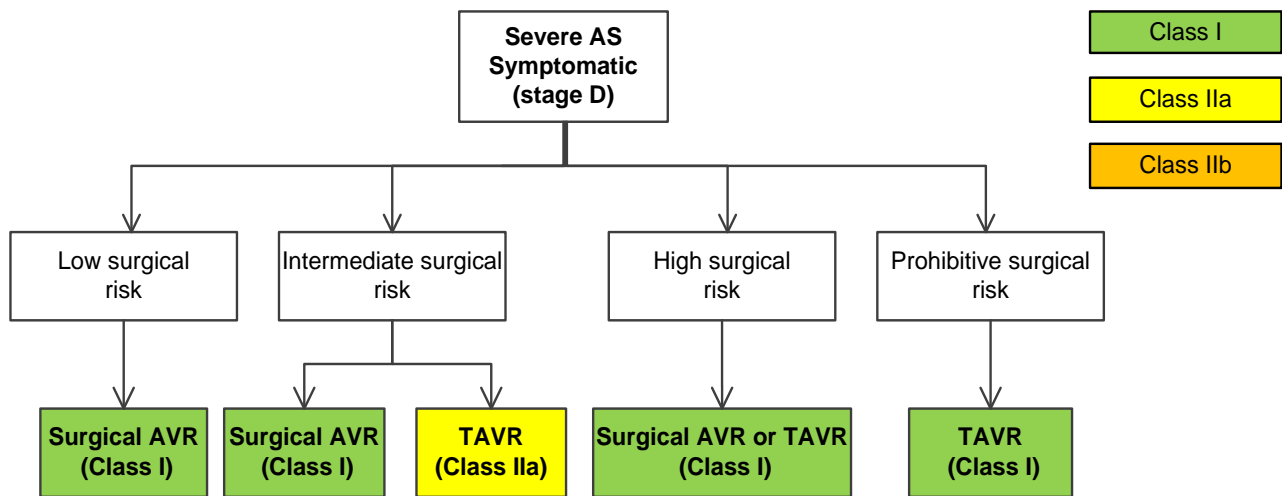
Severe AS Symptomatic (stage D)

Class I

Class IIa

Class IIb

Low surgical risk

Intermediate surgical risk

High surgical risk

Prohibitive surgical risk

Surgical AVR (Class I)

Surgical AVR (Class I)

TAVR (Class IIa)

Surgical AVR or TAVR (Class I)

TAVR (Class I)